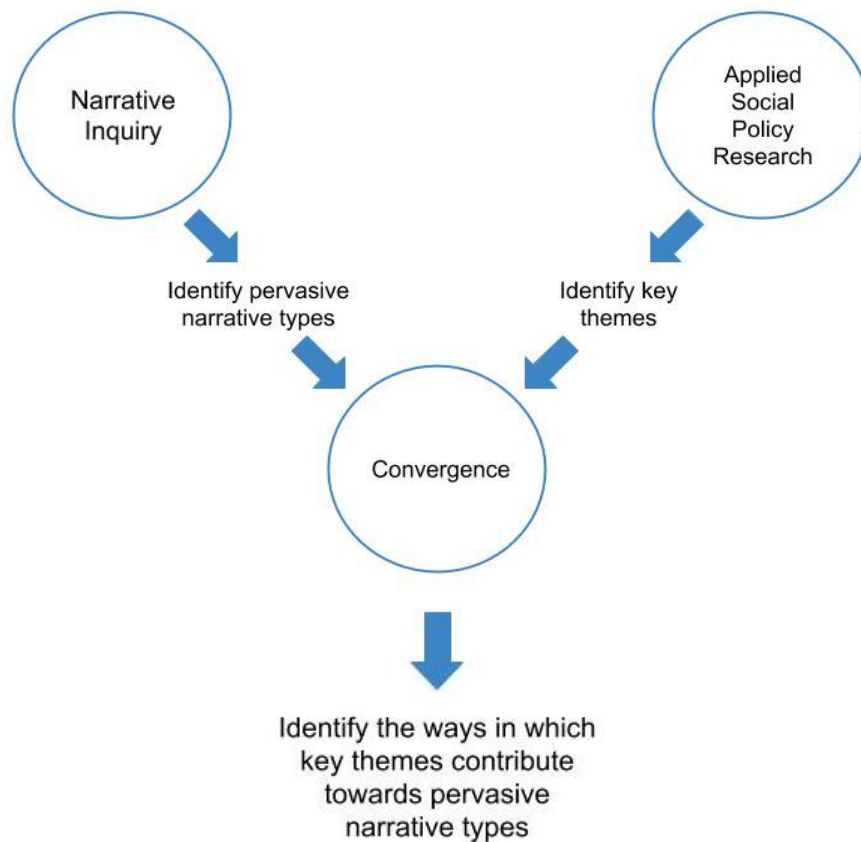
Narrative Inquiry

Applied Social Policy Research

Identify pervasive narrative types

Identify key themes

Convergence

Identify the ways in which key themes contribute towards pervasive narrative types